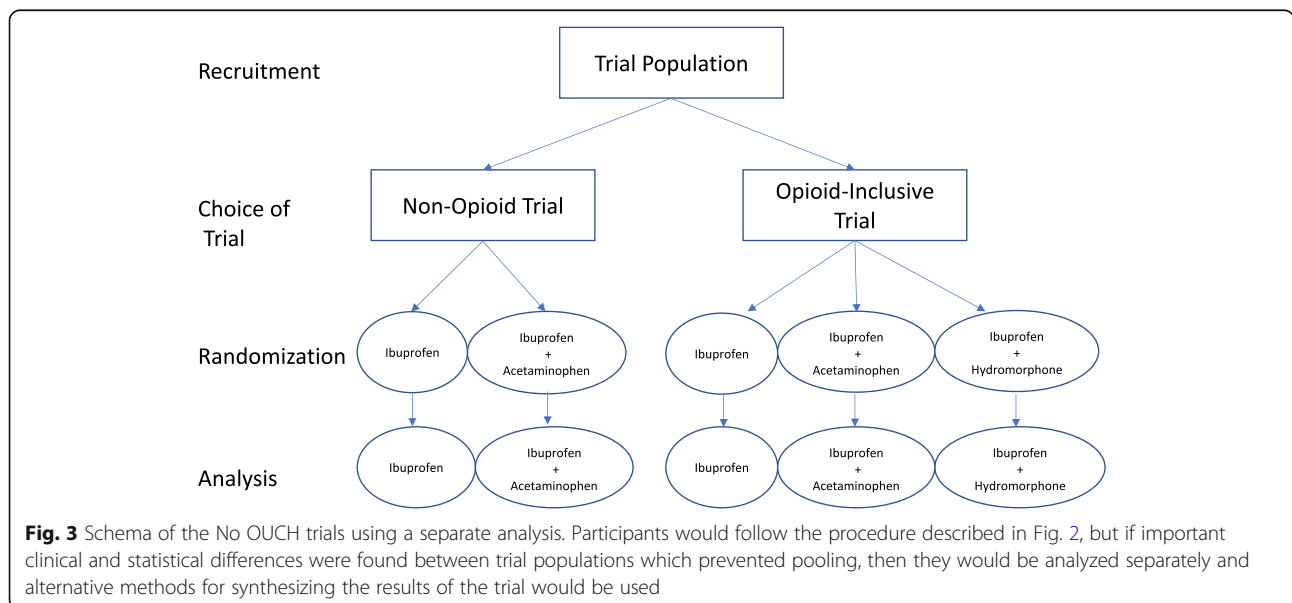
Recruitment

Trial Population

Choice of Trial

Non-Opioid Trial

Opioid-Inclusive Trial

Randomization

Ibuprofen

Ibuprofen + Acetaminophen

Ibuprofen

Ibuprofen + Acetaminophen

Ibuprofen + Hydromorphone

Analysis

Ibuprofen

Ibuprofen + Acetaminophen

Ibuprofen

Ibuprofen + Acetaminophen

Ibuprofen + Hydromorphone

**Fig. 3** Schema of the No OUCH trials using a separate analysis. Participants would follow the procedure described in Fig. 2, but if important clinical and statistical differences were found between trial populations which prevented pooling, then they would be analyzed separately and alternative methods for synthesizing the results of the trial would be used